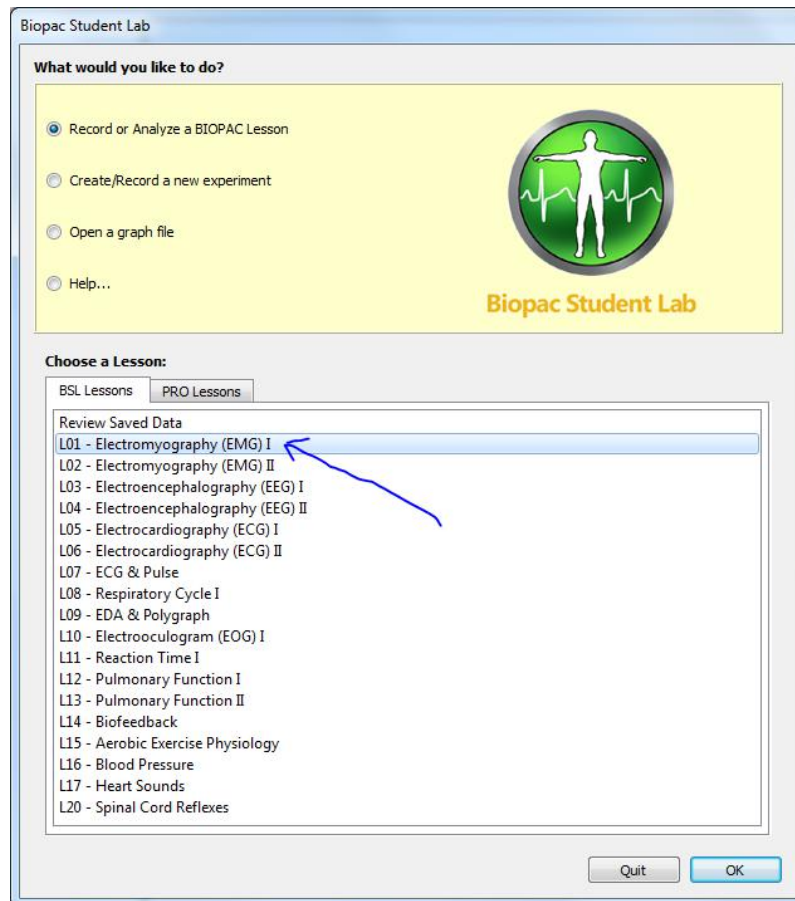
Biopac Student Lab

What would you like to do?

Record or Analyze a BIOPAC Lesson

Create/Record a new experiment

Open a graph file

Help...

Biopac Student Lab

Choose a Lesson:

BSL Lessons | PRO Lessons

Review Saved Data
L01 - Electromyography (EMG) I
L02 - Electromyography (EMG) II
L03 - Electroencephalography (EEG) I
L04 - Electroencephalography (EEG) II
L05 - Electrocardiography (ECG) I
L06 - Electrocardiography (ECG) II
L07 - ECG & Pulse
L08 - Respiratory Cycle I
L09 - EDA & Polygraph
L10 - Electrooculogram (EOG) I
L11 - Reaction Time I
L12 - Pulmonary Function I
L13 - Pulmonary Function II
L14 - Biofeedback
L15 - Aerobic Exercise Physiology
L16 - Blood Pressure
L17 - Heart Sounds
L20 - Spinal Cord Reflexes

Quit

OK